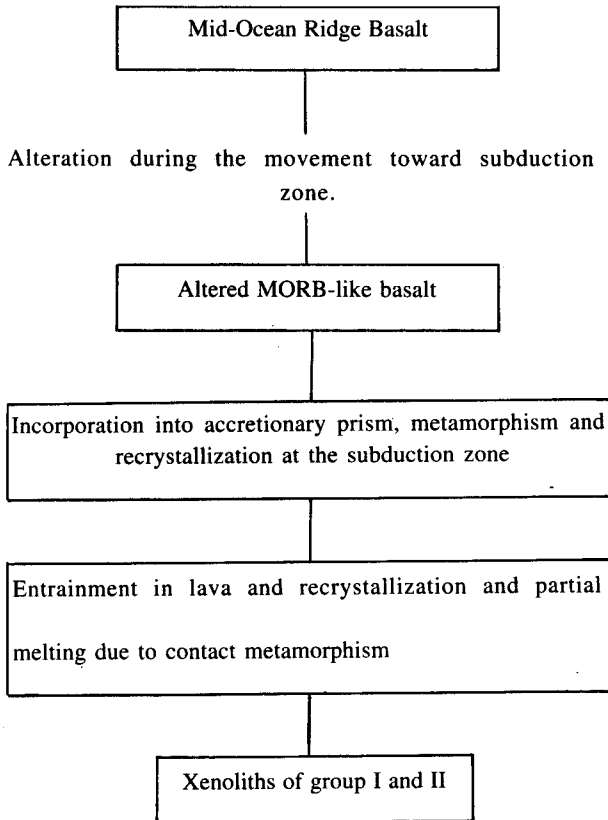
Mid-Ocean Ridge Basalt

Alteration during the movement toward subduction zone.

Altered MORB-like basalt

Incorporation into accretionary prism, metamorphism and recrystallization at the subduction zone

Entrainment in lava and recrystallization and partial melting due to contact metamorphism

Xenoliths of group I and II